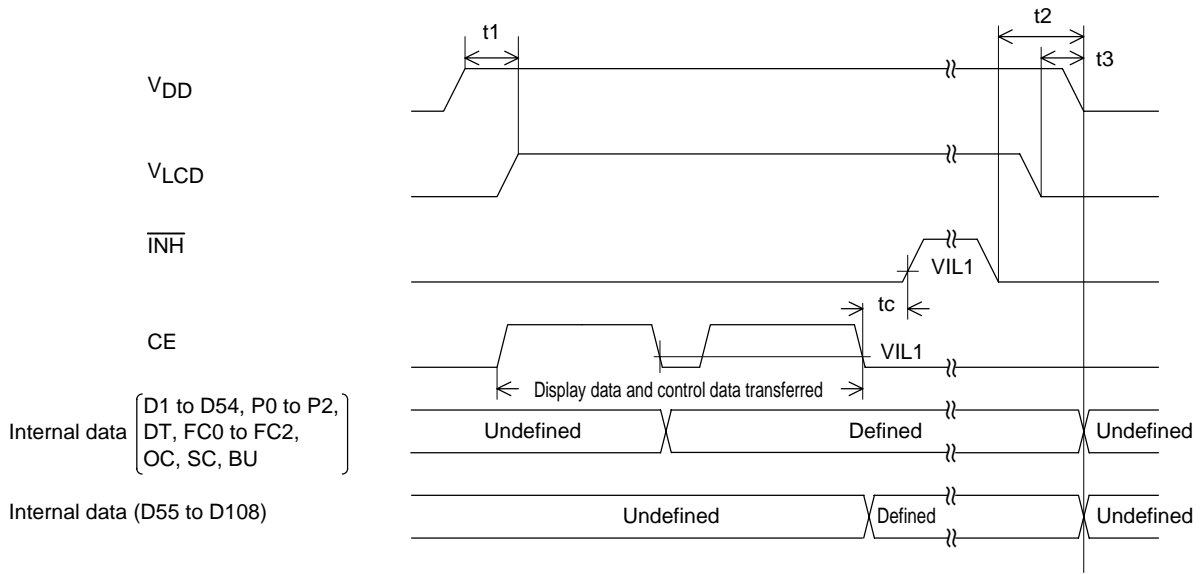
t1

t2

t3

$V_{DD}$

$V_{LCD}$

$\overline{INH}$

VIL1

tc

CE

VIL1

Display data and control data transferred

Internal data (D1 to D54, P0 to P2, DT, FC0 to FC2, OC, SC, BU)

Undefined

Defined

Undefined

Internal data (D55 to D108)

Undefined

Defined

Undefined